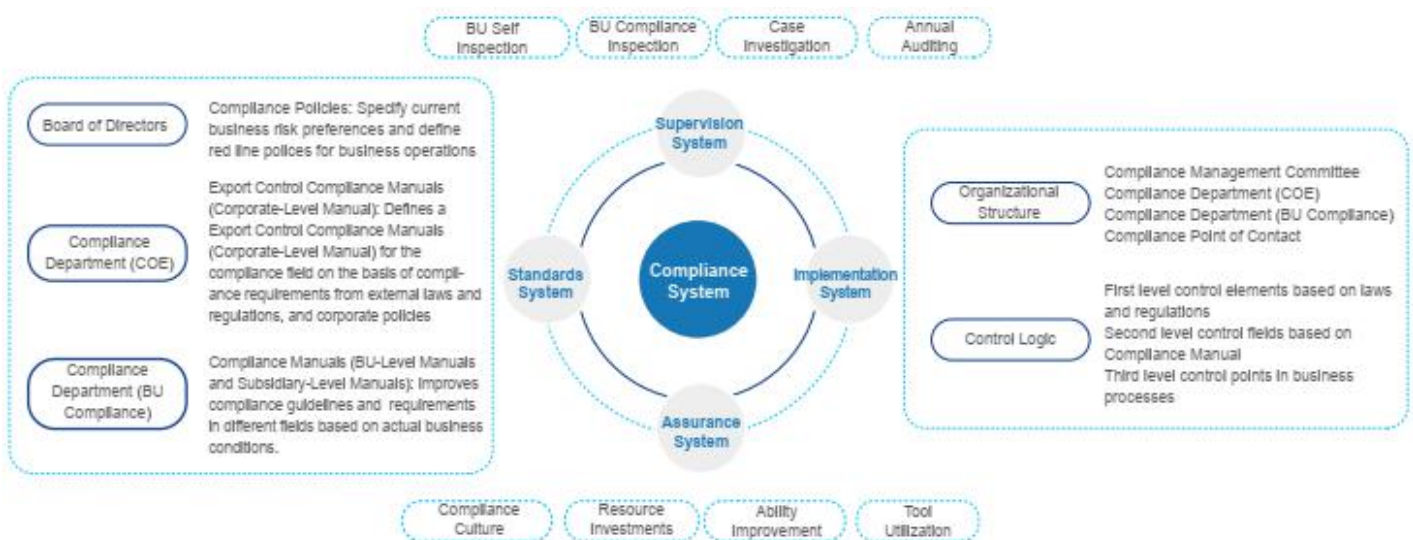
BU Self Inspection

BU Compliance Inspection

Case Investigation

Annual Auditing

Board of Directors

Compliance Policies: Specify current business risk preferences and define red line polices for business operations

Compliance Department (COE)

Export Control Compliance Manuals (Corporate-Level Manual): Defines a Export Control Compliance Manuals (Corporate-Level Manual) for the compliance field on the basis of compliance requirements from external laws and regulations, and corporate policies

Compliance Department (BU Compliance)

Compliance Manuals (BU-Level Manuals and Subsidiary-Level Manuals): Improves compliance guidelines and requirements in different fields based on actual business conditions.

Supervision System

Standards System

Compliance System

Implementation System

Assurance System

Organizational Structure

Compliance Management Committee
Compliance Department (COE)
Compliance Department (BU Compliance)
Compliance Point of Contact

Control Logic

First level control elements based on laws and regulations
Second level control fields based on Compliance Manual
Third level control points in business processes

Compliance Culture

Resource Investments

Ability Improvement

Tool Utilization